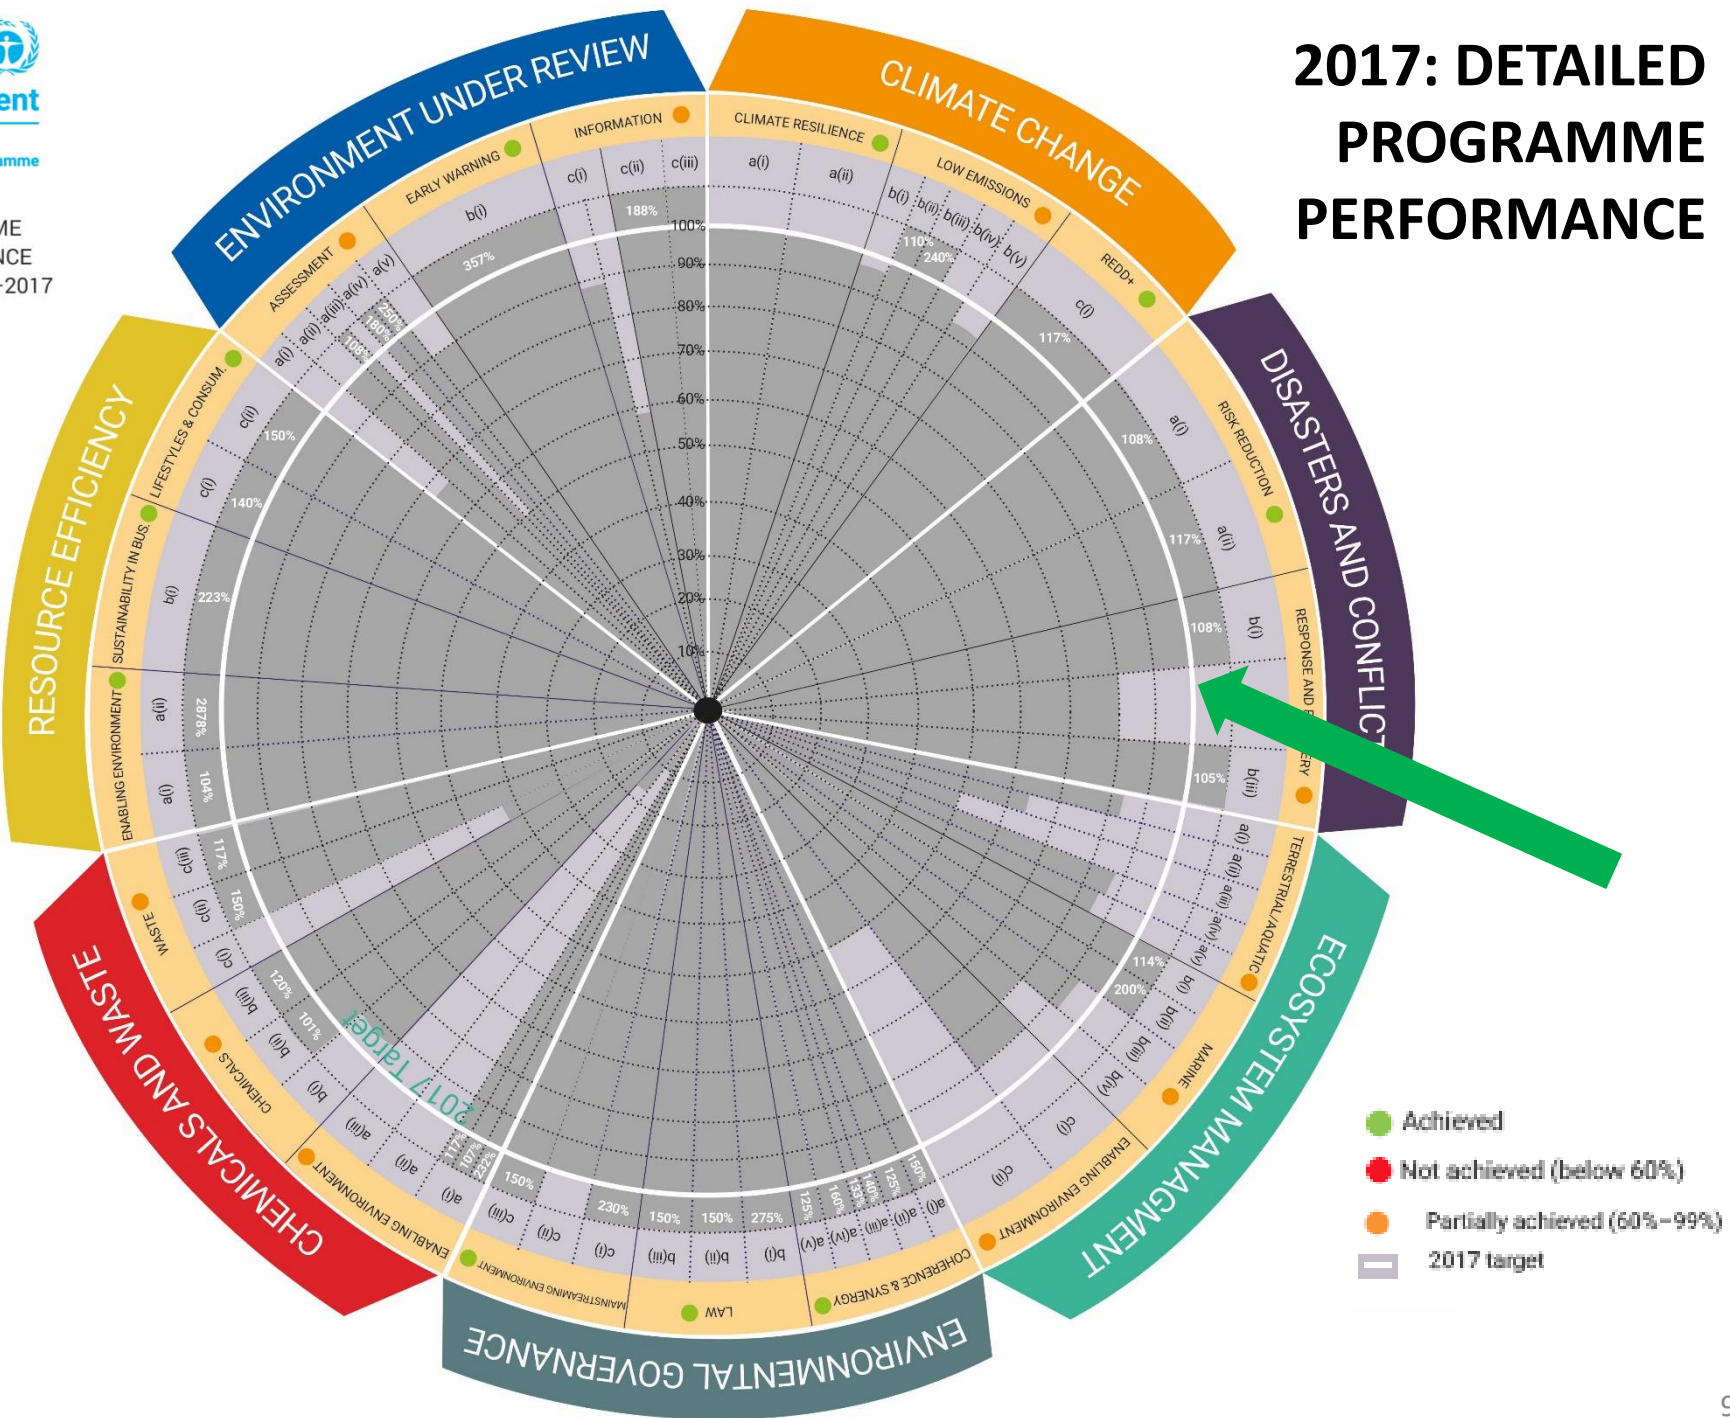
ent
amme
ME
NCE
-2017

2017: DETAILED PROGRAMME PERFORMANCE

ENVIRONMENT UNDER REVIEW
ASSESSMENT
EARLY WARNING
INFORMATION
a(i) a(ii) a(iii) a(iv) a(v)
250% 180% 108%
b(i)
357%
c(i) c(ii) c(iii)
188%

CLIMATE CHANGE
CLIMATE RESILIENCE
a(i) a(ii)
LOW EMISSIONS
b(i) b(ii) b(iii) b(iv) b(v)
110% 240%
REDD+
c(i)
117%

DISASTERS AND CONFLICT
RISK REDUCTION
a(i) a(ii)
108% 117%
RESPONSE AND RECOVERY
b(i) b(ii)
108% 105%

ECOSYSTEM MANAGEMENT
TERRESTRIAL/AQUATIC
a(i) a(ii) a(iii) a(iv)
MARINE
b(i) b(ii) b(iii) b(iv)
114% 200%
ENABLING ENVIRONMENT
c(i) c(ii)

ENVIRONMENTAL GOVERNANCE
COHERENCE & SYNERGY
a(i) a(ii) a(iii) a(iv) a(v)
150% 125% 140% 133% 160% 125%
LAW
b(i) b(ii) b(iii)
275% 150% 150%
MAINSTREAMING ENVIRONMENT
c(i) c(ii) c(iii)
230% 150%

CHEMICALS AND WASTE
ENABLING ENVIRONMENT
a(i) a(ii) a(iii)
232% 107% 117%
CHEMICALS
b(i) b(ii) b(iii)
101% 120%
WASTE
c(i) c(ii) c(iii)
150% 117%

2017 Target

RESOURCE EFFICIENCY
ENABLING ENVIRONMENT
a(i) a(ii)
104% 2878%
SUSTAINABILITY IN BUS.
b(i)
223%
LIFESTYLES & CONSUM.
c(i) c(ii)
140% 150%

100% 90% 80% 70% 60% 50% 40% 30% 20% 10%

Achieved
Not achieved (below 60%)
Partially achieved (60%–99%)
2017 target